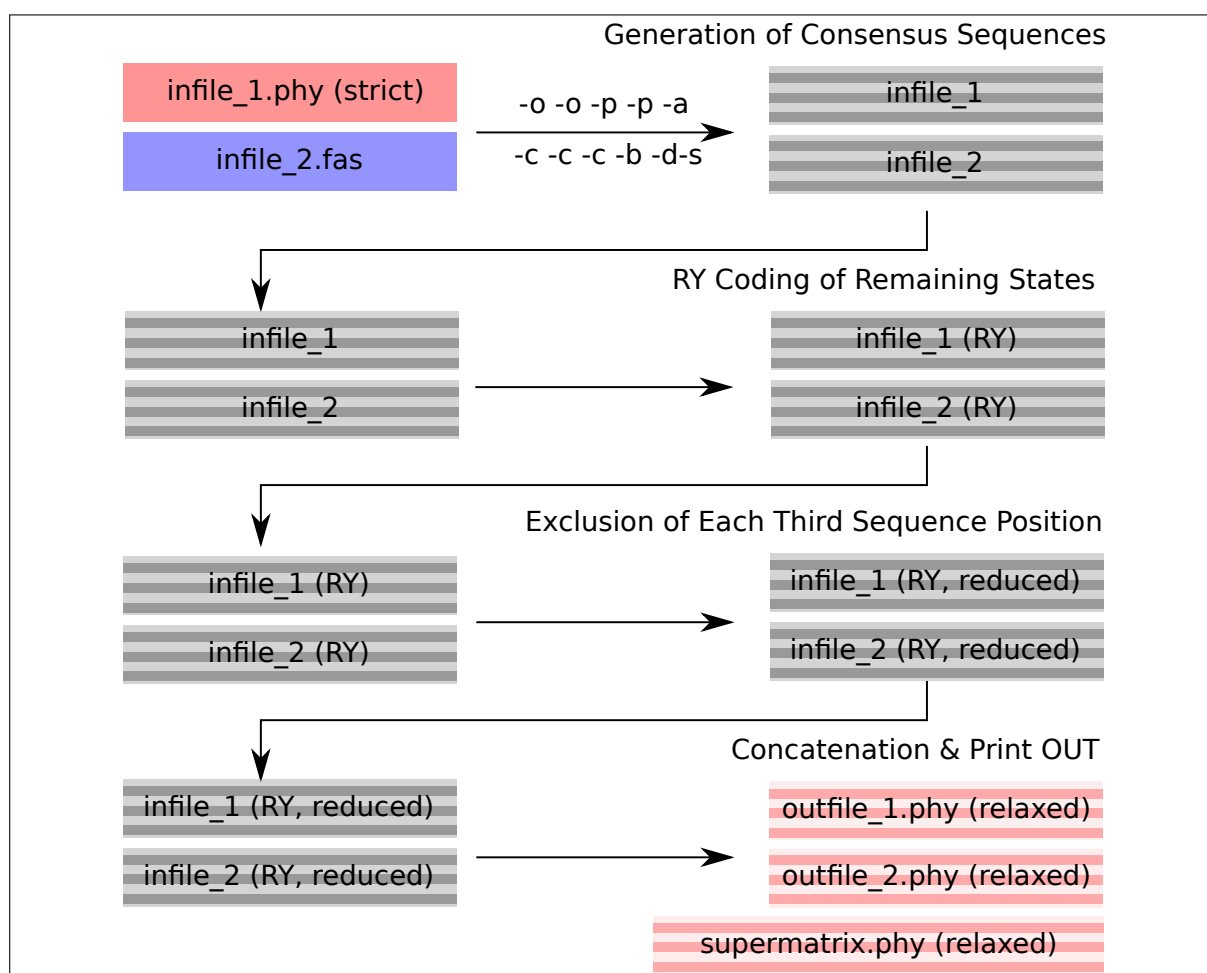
Generation of Consensus Sequences

infile_1.phy (strict)

infile_2.fas

-o -o -p -p -a

-c -c -c -b -d-s

infile_1

infile_2

RY Coding of Remaining States

infile_1

infile_2

infile_1 (RY)

infile_2 (RY)

Exclusion of Each Third Sequence Position

infile_1 (RY)

infile_2 (RY)

infile_1 (RY, reduced)

infile_2 (RY, reduced)

Concatenation & Print OUT

infile_1 (RY, reduced)

infile_2 (RY, reduced)

outfile_1.phy (relaxed)

outfile_2.phy (relaxed)

supermatrix.phy (relaxed)